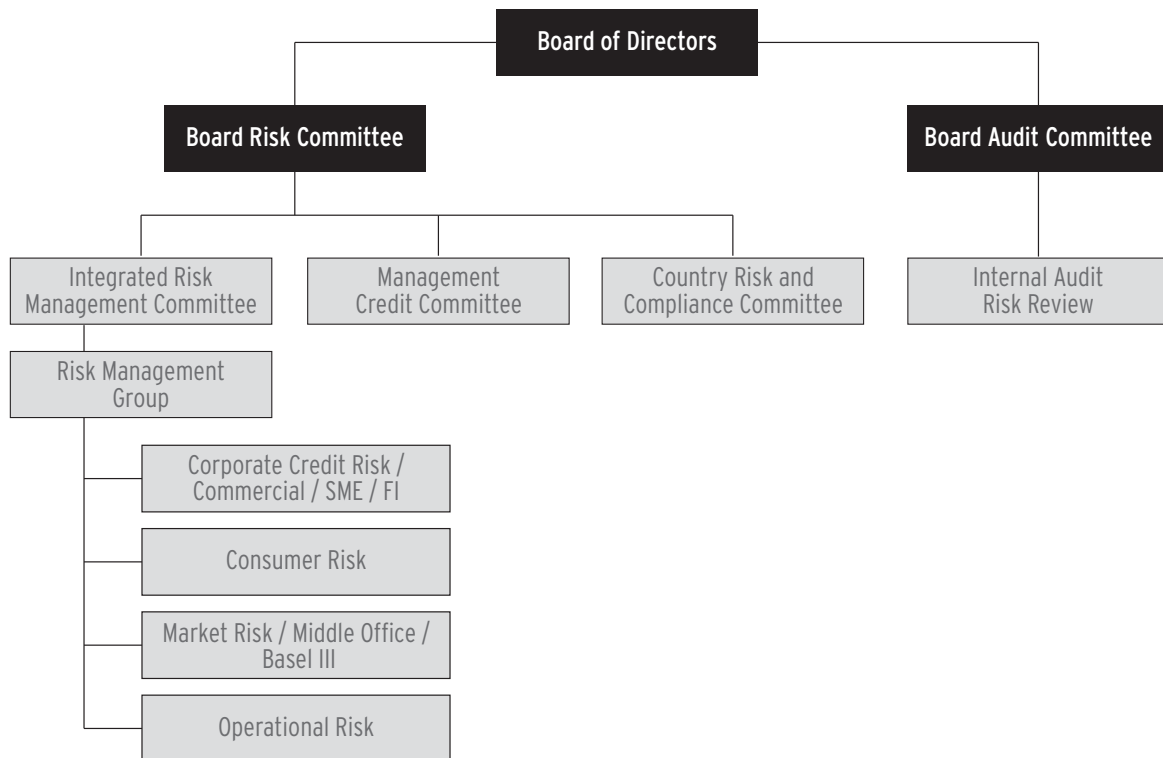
Board of Directors

Board Risk Committee

Board Audit Committee

Integrated Risk Management Committee

Management Credit Committee

Country Risk and Compliance Committee

Internal Audit Risk Review

Risk Management Group

Corporate Credit Risk / Commercial / SME / FI

Consumer Risk

Market Risk / Middle Office / Basel III

Operational Risk